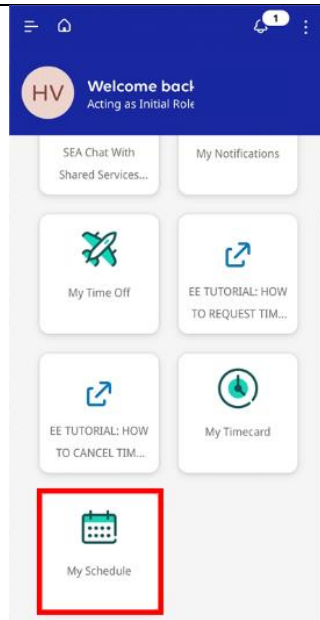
1

HV

Welcome back

Acting as Initial Role

SEA Chat With Shared Services...

My Notifications

My Time Off

EE TUTORIAL: HOW TO REQUEST TIM...

EE TUTORIAL: HOW TO CANCEL TIM...

My Timecard

My Schedule